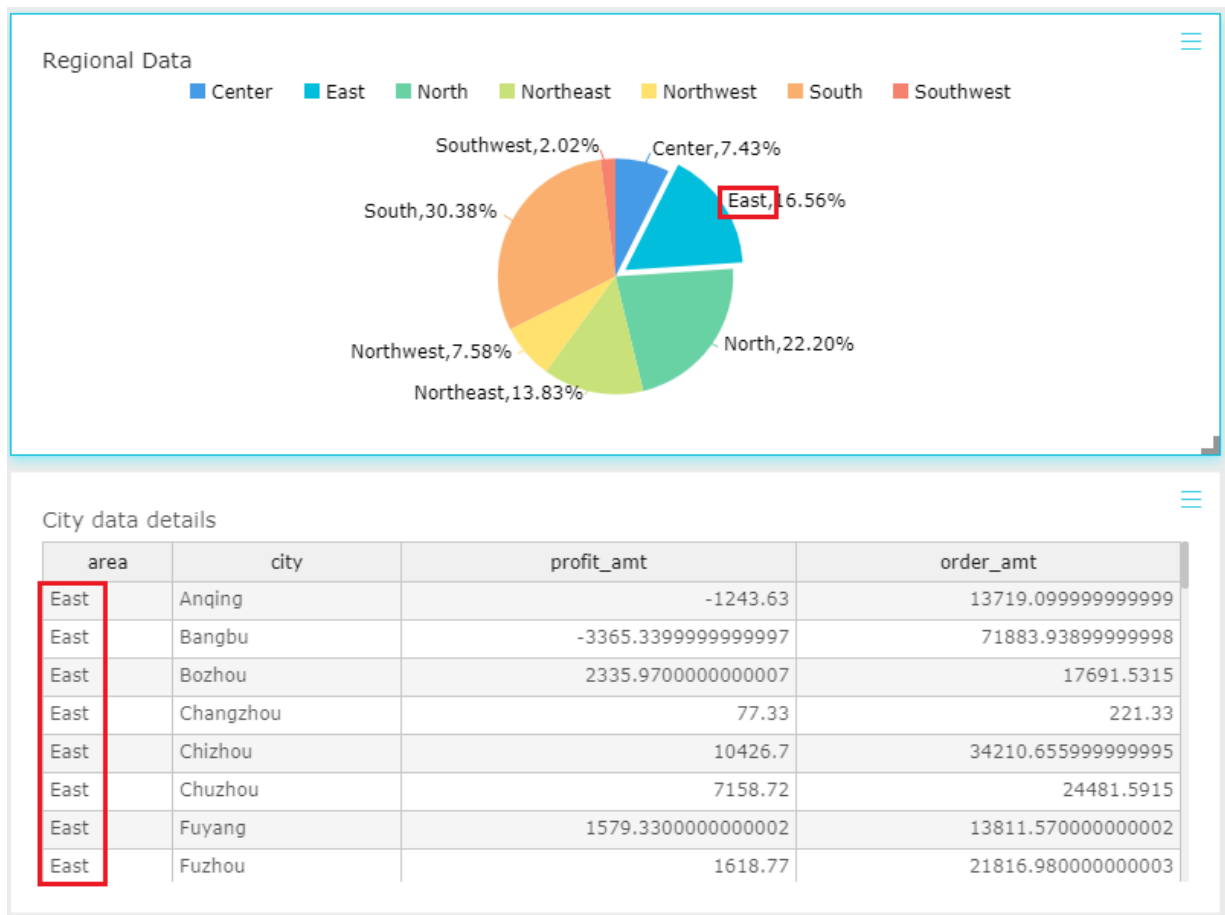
Regional Data

Center East North Northeast Northwest South Southwest

Southwest,2.02%
Center,7.43%
East,16.56%
South,30.38%
North,22.20%
Northwest,7.58%
Northeast,13.83%

City data details

| area | city | profit_amt | order_amt |
|---|---|---|---|
| East | Anqing | -1243.63 | 13719.099999999999 |
| East | Bangbu | -3365.3399999999997 | 71883.93899999998 |
| East | Bozhou | 2335.9700000000007 | 17691.5315 |
| East | Changzhou | 77.33 | 221.33 |
| East | Chizhou | 10426.7 | 34210.655999999995 |
| East | Chuzhou | 7158.72 | 24481.5915 |
| East | Fuyang | 1579.3300000000002 | 13811.570000000002 |
| East | Fuzhou | 1618.77 | 21816.980000000003 |